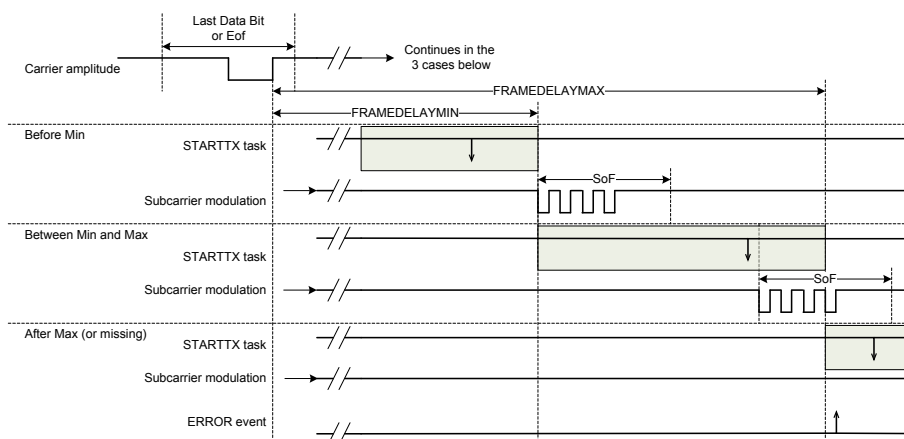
Last Data Bit or Eof

Carrier amplitude

Continues in the 3 cases below

FRAMEDELAYMAX

FRAMEDELAYMIN

Before Min

STARTTX task

Subcarrier modulation

SoF

Between Min and Max

STARTTX task

Subcarrier modulation

SoF

After Max (or missing)

STARTTX task

Subcarrier modulation

ERROR event